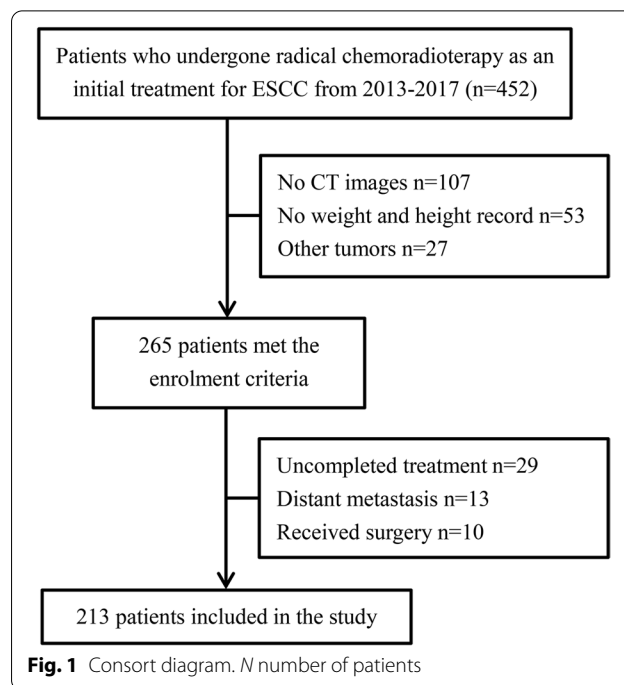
Patients who undergone radical chemoradioterapy as an initial treatment for ESCC from 2013-2017 (n=452)

No CT images n=107
No weight and height record n=53
Other tumors n=27

265 patients met the enrolment criteria

Uncompleted treatment n=29
Distant metastasis n=13
Received surgery n=10

213 patients included in the study

**Fig. 1** Consort diagram. *N* number of patients